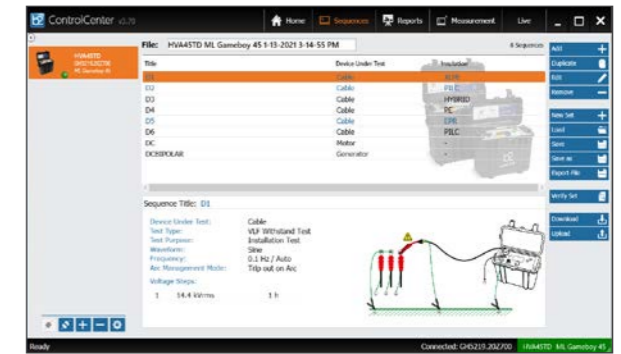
ControlCenter v3.70

Home Sequences Reports Measurement Live

HVA45TD GH5219.202700 ML Gameboy 45

File: HVA45TD ML Gameboy 45 1-13-2021 3-14-55 PM

8 Sequences

| Title | Device Under Test | Insulation |
|---|---|---|
| D1 | Cable | XLPE |
| D2 | Cable | PILC |
| D3 | Cable | HYBRID |
| D4 | Cable | PE |
| D5 | Cable | EPR |
| D6 | Cable | PILC |
| DC | Motor | - |
| DCBIPOLAR | Generator | - |

Add
Duplicate
Edit
Remove
New Set
Load
Save
Save as
Export File
Verify Set
Download
Upload

Sequence Title: D1

Device Under Test: Cable
Test Type: VLF Withstand Test
Test Purpose: Installation Test
Waveform: Sine
Frequency: 0.1 Hz / Auto
Arc Management Mode: Trip out on Arc

Voltage Steps:
1 14.4 kVrms 1 h

Ready

Connected: GH5219.202700 HVA45TD ML Gameboy 45